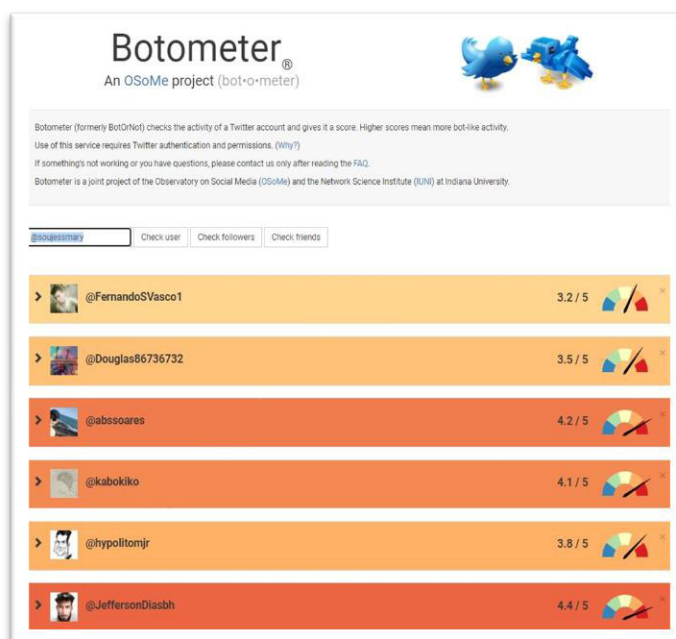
Botometer®
An OSoMe project (bot·o·meter)

Botometer (formerly BotOrNot) checks the activity of a Twitter account and gives it a score. Higher scores mean more bot-like activity.

Use of this service requires Twitter authentication and permissions. (Why?)

If something's not working or you have questions, please contact us only after reading the FAQ.

Botometer is a joint project of the Observatory on Social Media (OSoMe) and the Network Science Institute (IUNI) at Indiana University.

@soujessmary Check user Check followers Check friends

> @FernandoSVasco1 3.2 / 5 ×

> @Douglas86736732 3.5 / 5 ×

> @abssoares 4.2 / 5 ×

> @kabokiko 4.1 / 5 ×

> @hypolitomjr 3.8 / 5 ×

> @JeffersonDiasbh 4.4 / 5 ×